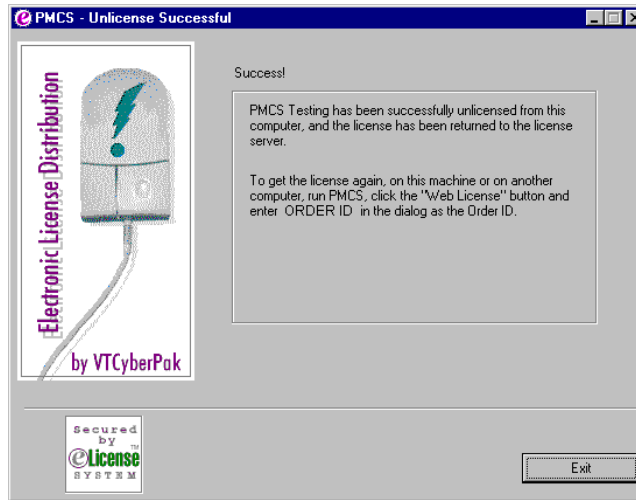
PMCS - Unlicense Successful

Electronic License Distribution

by VTCyberPak

Success!

PMCS Testing has been successfully unlicensed from this computer, and the license has been returned to the license server.

To get the license again, on this machine or on another computer, run PMCS, click the "Web License" button and enter ORDER ID in the dialog as the Order ID.

Secured by eLicense SYSTEM ™

Exit